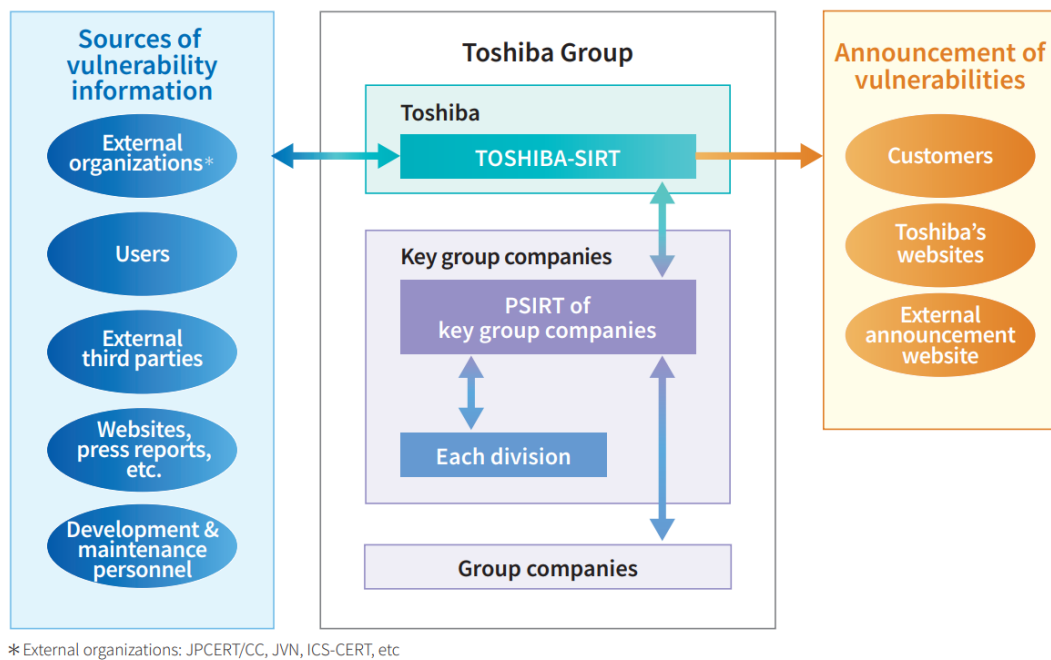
Sources of vulnerability information

External organizations*

Users

External third parties

Websites, press reports, etc.

Development & maintenance personnel

Toshiba Group

Toshiba

TOSHIBA-SIRT

Key group companies

PSIRT of key group companies

Each division

Group companies

Announcement of vulnerabilities

Customers

Toshiba's websites

External announcement website

* External organizations: JPCERT/CC, JVN, ICS-CERT, etc